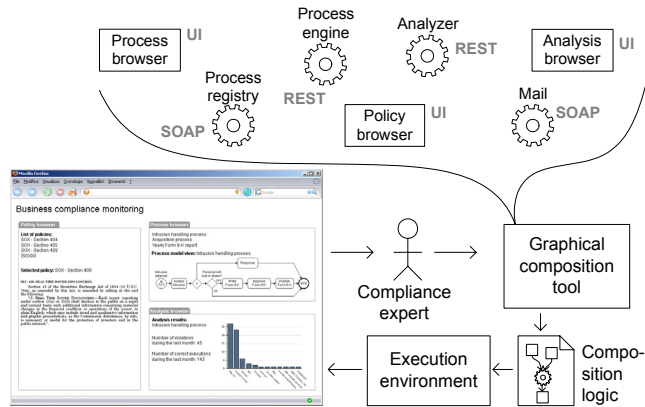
Process browser UI

Process engine

Analyzer REST

Analysis browser UI

Process registry

REST

SOAP

Policy browser UI

Mail SOAP

Mozilla Firefox

File Modifica Visualizza Cronologia Segnalibri Strumenti ?

Business compliance monitoring

Policy browser

List of policies:
SOX - Section 404
SOX - Section 405
SOX - Section 406
ISO9000

Selected policy: SOX - Section 406

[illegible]

Process browser

Intrusion handling process
Acquisition process
Yearly Form 8-K report

Process model view: Intrusion handling process

Analysis browser

Analysis results:
Intrusion handling process

Number of violations during the last month: 45

Number of correct executions during the last month: 143

Compliance expert

Graphical composition tool

Execution environment

Composition logic